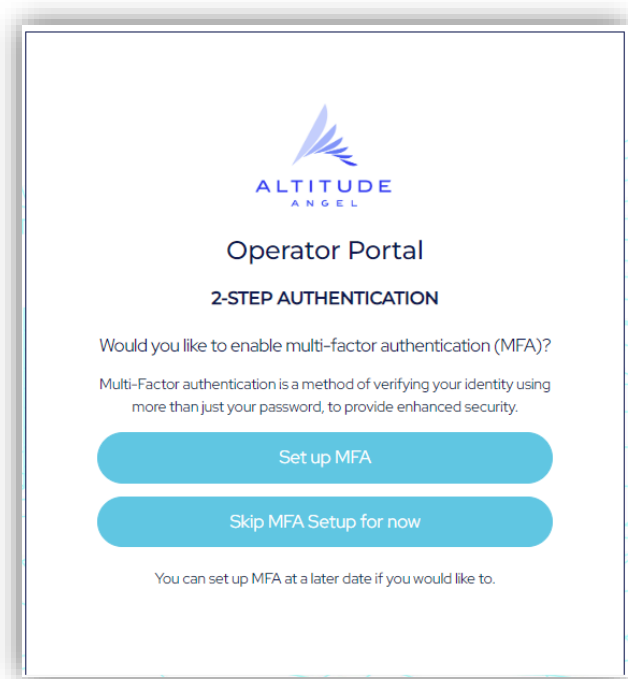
ALTITUDE
ANGEL

Operator Portal

2-STEP AUTHENTICATION

Would you like to enable multi-factor authentication (MFA)?

Multi-Factor authentication is a method of verifying your identity using more than just your password, to provide enhanced security.

Set up MFA

Skip MFA Setup for now

You can set up MFA at a later date if you would like to.